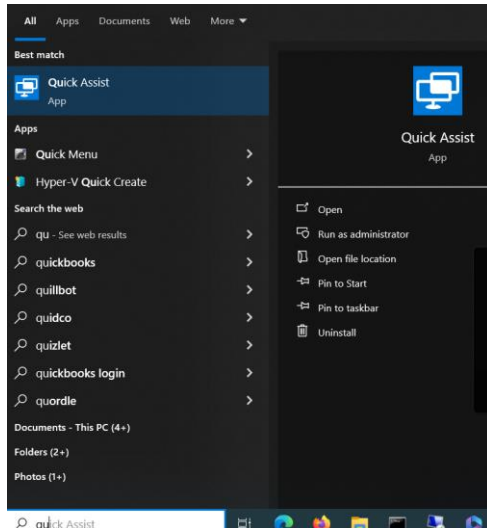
All Apps Documents Web More

Best match

Quick Assist
App

Apps

Quick Menu

Hyper-V Quick Create

Search the web

qu - See web results

quickbooks

quillbot

quidco

quizlet

quickbooks login

quordle

Documents - This PC (4+)

Folders (2+)

Photos (1+)

Quick Assist
App

Open

Run as administrator

Open file location

Pin to Start

Pin to taskbar

Uninstall

quick Assist